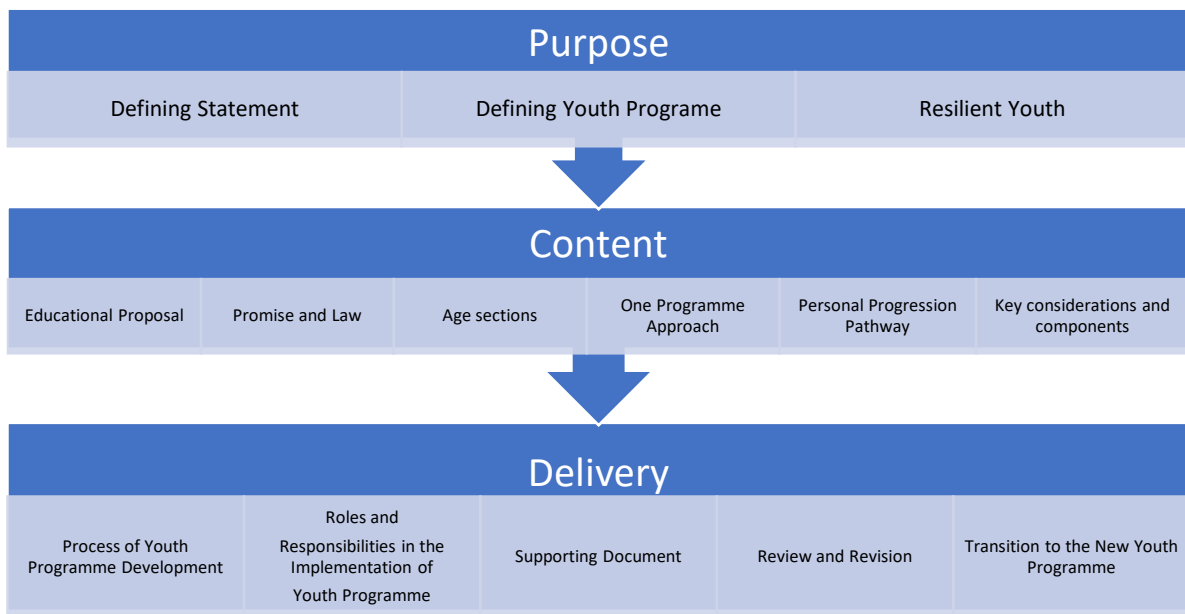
Purpose

Defining Statement

Defining Youth Programe

Resilient Youth

Content

Educational Proposal

Promise and Law

Age sections

One Programme Approach

Personal Progression Pathway

Key considerations and components

Delivery

Process of Youth Programme Development

Roles and Responsibilities in the Implementation of Youth Programme

Supporting Document

Review and Revision

Transition to the New Youth Programme